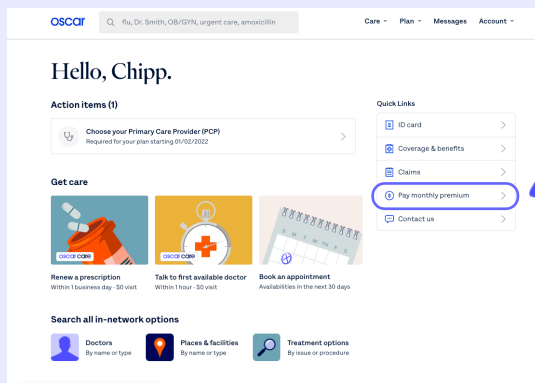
oscar

flu, Dr. Smith, OB/GYN, urgent care, amoxicillin

Care Plan Messages Account

Hello, Chipp.

Action items (1)

Choose your Primary Care Provider (PCP)
Required for your plan starting 01/02/2022

Quick Links

ID card

Coverage & benefits

Claims

Pay monthly premium

Contact us

Get care

oscar care

oscar care

Renew a prescription
Within 1 business day · $0 visit

Talk to first available doctor
Within 1 hour · $0 visit

Book an appointment
Availabilities in the next 30 days

Search all in-network options

Doctors
By name or type

Places & facilities
By name or type

Treatment options
By issue or procedure